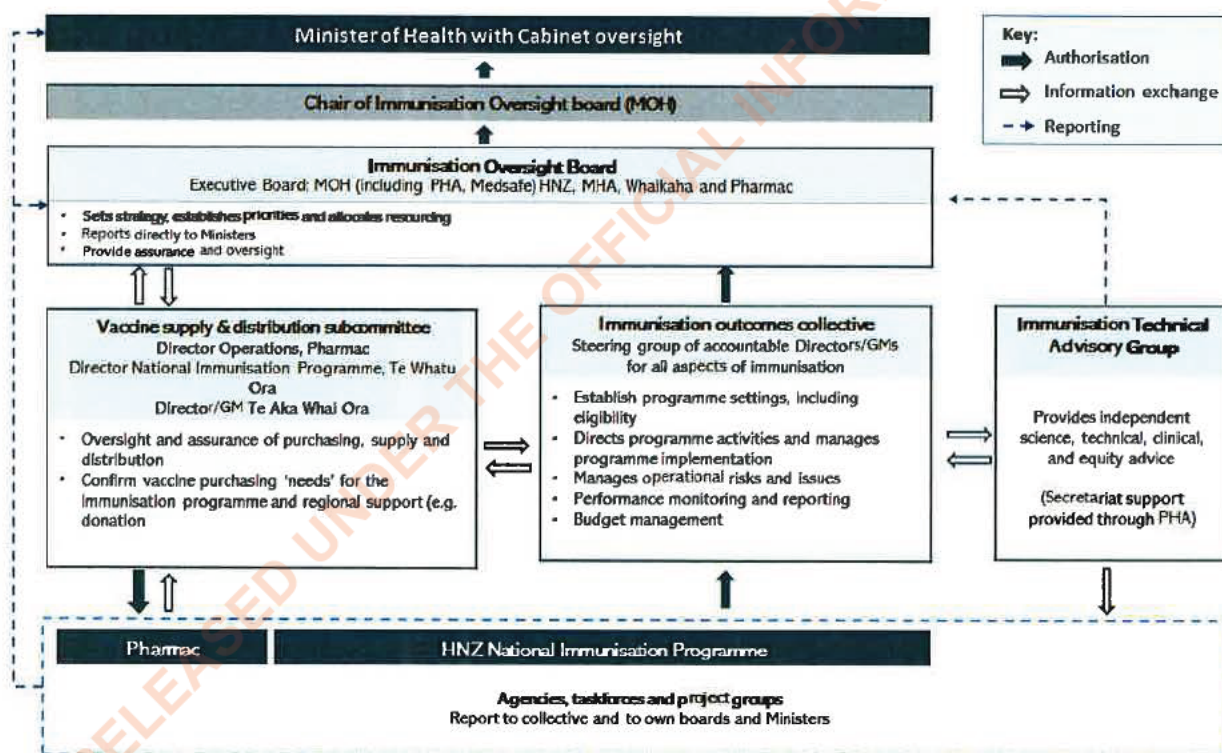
Minister of Health with Cabinet oversight

Key:
Authorisation
Information exchange
Reporting

Chair of Immunisation Oversight board (MOH)

Immunisation Oversight Board
Executive Board: MOH (including PHA, Medsafe) HNZ, MHA, Whaikaha and Pharmac

- Sets strategy, establishes priorities and allocates resourcing
- Reports directly to Ministers
- Provide assurance and oversight

Vaccine supply & distribution subcommittee
Director Operations, Pharmac
Director National Immunisation Programme, Te Whatu Ora
Director/GM Te Aka Whai Ora

- Oversight and assurance of purchasing, supply and distribution
- Confirm vaccine purchasing 'needs' for the immunisation programme and regional support (e.g. donation

Immunisation outcomes collective
Steering group of accountable Directors/GMs for all aspects of immunisation

- Establish programme settings, including eligibility
- Directs programme activities and manages programme implementation
- Manages operational risks and issues
- Performance monitoring and reporting
- Budget management

Immunisation Technical Advisory Group

Provides independent science, technical, clinical, and equity advice

(Secretariat support provided through PHA)

Pharmac

HNZ National Immunisation Programme

Agencies, taskforces and project groups
Report to collective and to own boards and Ministers

RELEASED UNDER THE OFFICIAL INFOR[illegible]